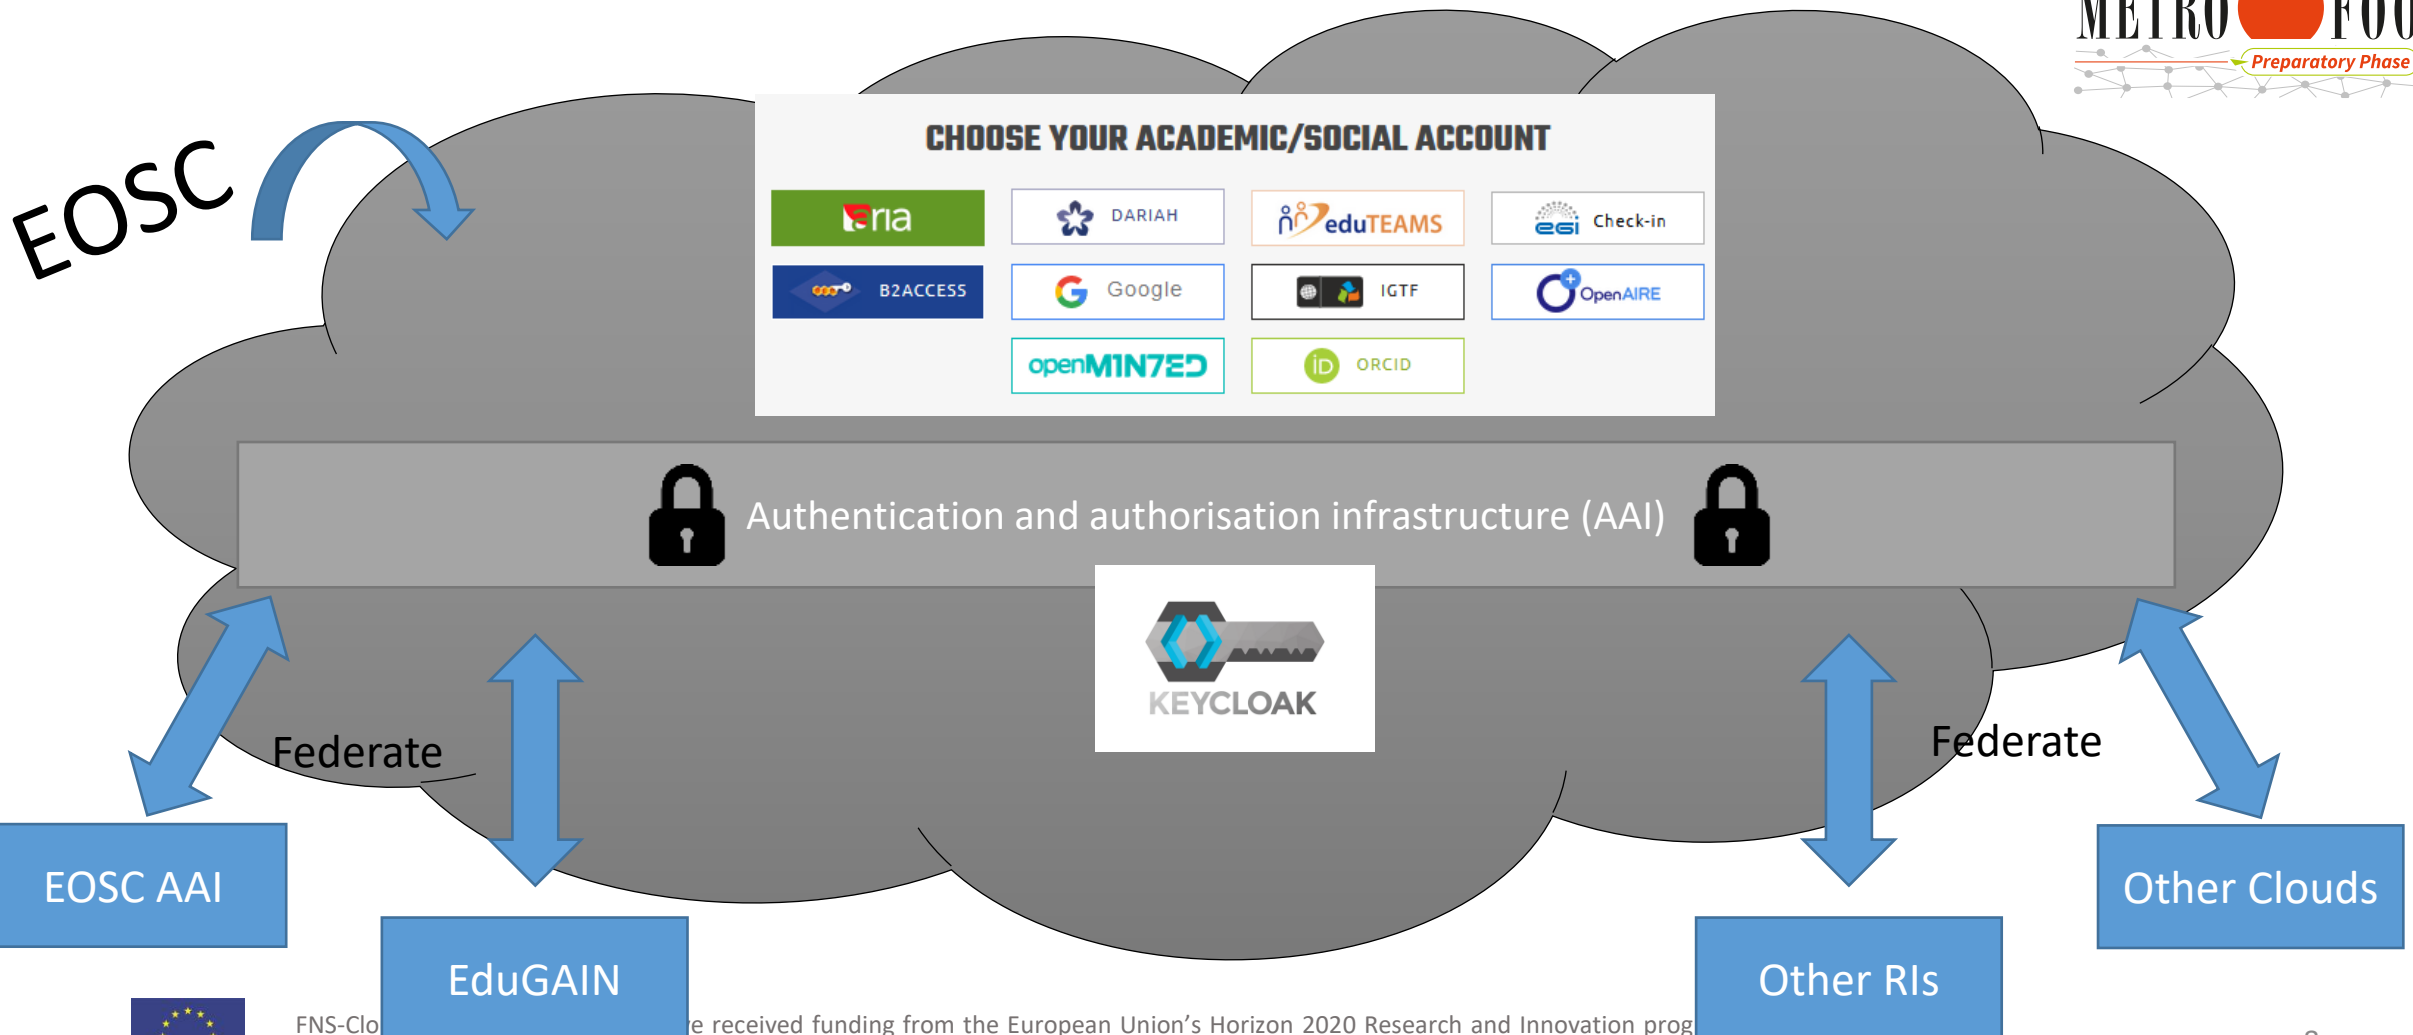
METRO FOO
Preparatory Phase

EOSC

CHOOSE YOUR ACADEMIC/SOCIAL ACCOUNT

eria
DARIAH
eduTEAMS
egi Check-in
B2ACCESS
Google
IGTF
OpenAIRE
openMINTED
ORCID

Authentication and authorisation infrastructure (AAI)

KEYCLOAK

Federate

Federate

EOSC AAI

EduGAIN

Other RIs

Other Clouds

FNS-Clo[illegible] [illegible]e received funding from the European Union's Horizon 2020 Research and Innovation prog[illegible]